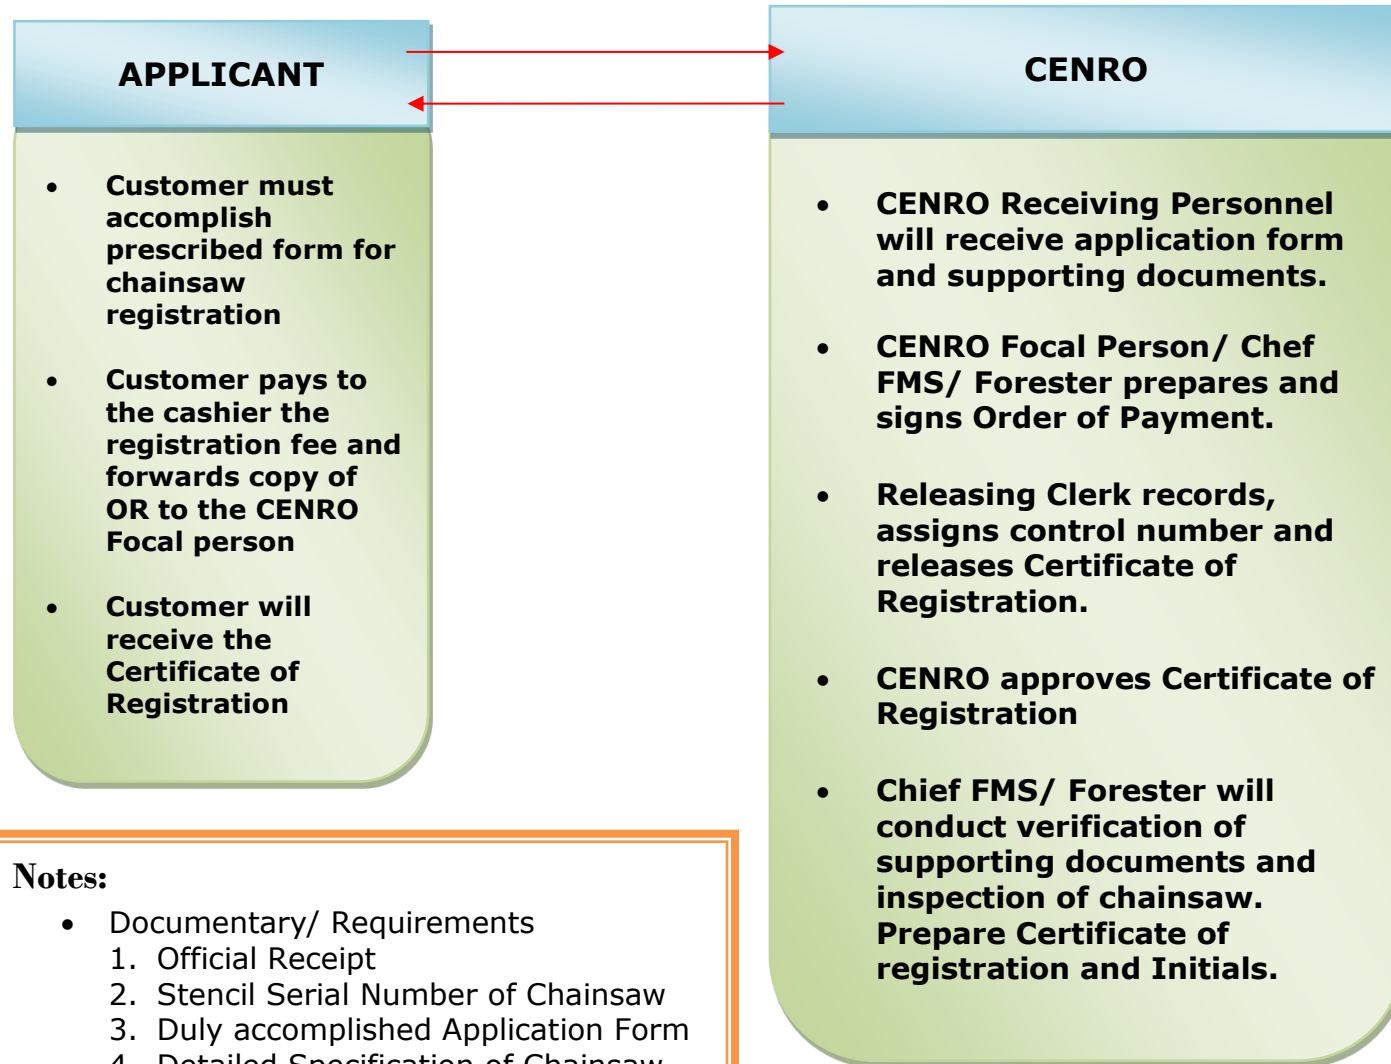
APPLICANT

- Customer must accomplish prescribed form for chainsaw registration
- Customer pays to the cashier the registration fee and forwards copy of OR to the CENRO Focal person
- Customer will receive the Certificate of Registration

CENRO

- CENRO Receiving Personnel will receive application form and supporting documents.
- CENRO Focal Person/ Chef FMS/ Forester prepares and signs Order of Payment.
- Releasing Clerk records, assigns control number and releases Certificate of Registration.
- CENRO approves Certificate of Registration
- Chief FMS/ Forester will conduct verification of supporting documents and inspection of chainsaw. Prepare Certificate of registration and Initials.

Notes:
- Documentary/ Requirements
1. Official Receipt
2. Stencil Serial Number of Chainsaw
3. Duly accomplished Application Form
4. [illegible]